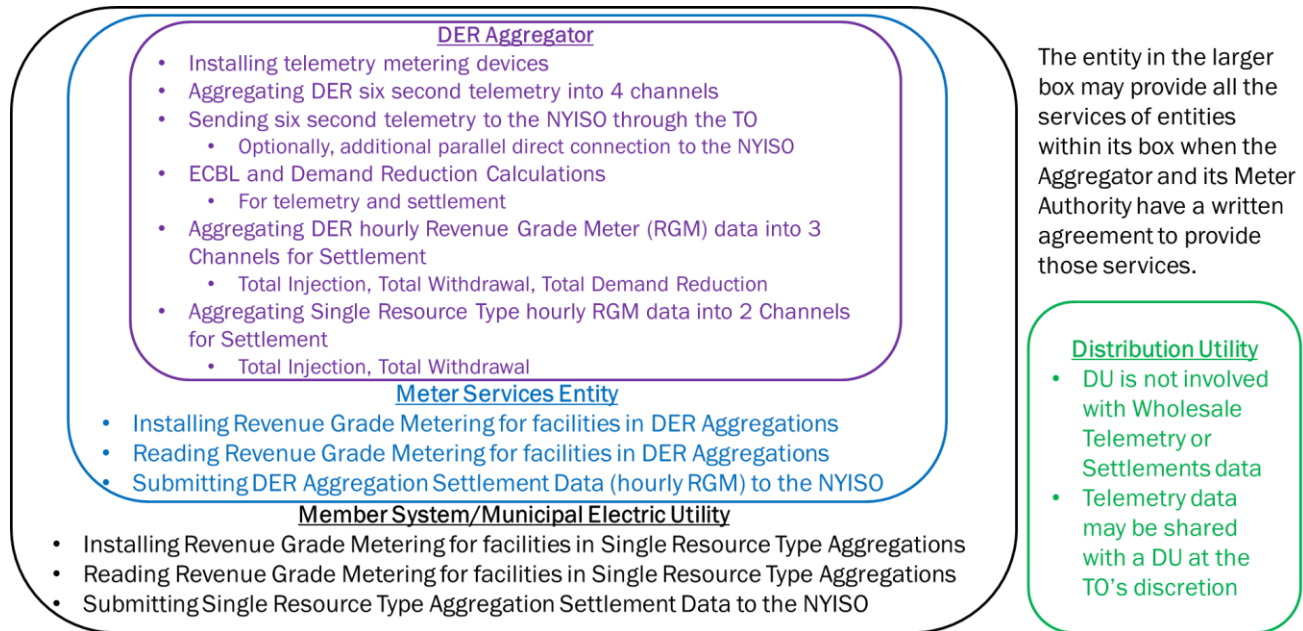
DER Aggregator

- Installing telemetry metering devices
- Aggregating DER six second telemetry into 4 channels
- Sending six second telemetry to the NYISO through the TO
  - Optionally, additional parallel direct connection to the NYISO
- ECBL and Demand Reduction Calculations
  - For telemetry and settlement
- Aggregating DER hourly Revenue Grade Meter (RGM) data into 3 Channels for Settlement
  - Total Injection, Total Withdrawal, Total Demand Reduction
- Aggregating Single Resource Type hourly RGM data into 2 Channels for Settlement
  - Total Injection, Total Withdrawal

Meter Services Entity

- Installing Revenue Grade Metering for facilities in DER Aggregations
- Reading Revenue Grade Metering for facilities in DER Aggregations
- Submitting DER Aggregation Settlement Data (hourly RGM) to the NYISO

Member System/Municipal Electric Utility

- Installing Revenue Grade Metering for facilities in Single Resource Type Aggregations
- Reading Revenue Grade Metering for facilities in Single Resource Type Aggregations
- Submitting Single Resource Type Aggregation Settlement Data to the NYISO

The entity in the larger box may provide all the services of entities within its box when the Aggregator and its Meter Authority have a written agreement to provide those services.

Distribution Utility

- DU is not involved with Wholesale Telemetry or Settlements data
- Telemetry data may be shared with a DU at the TO's discretion